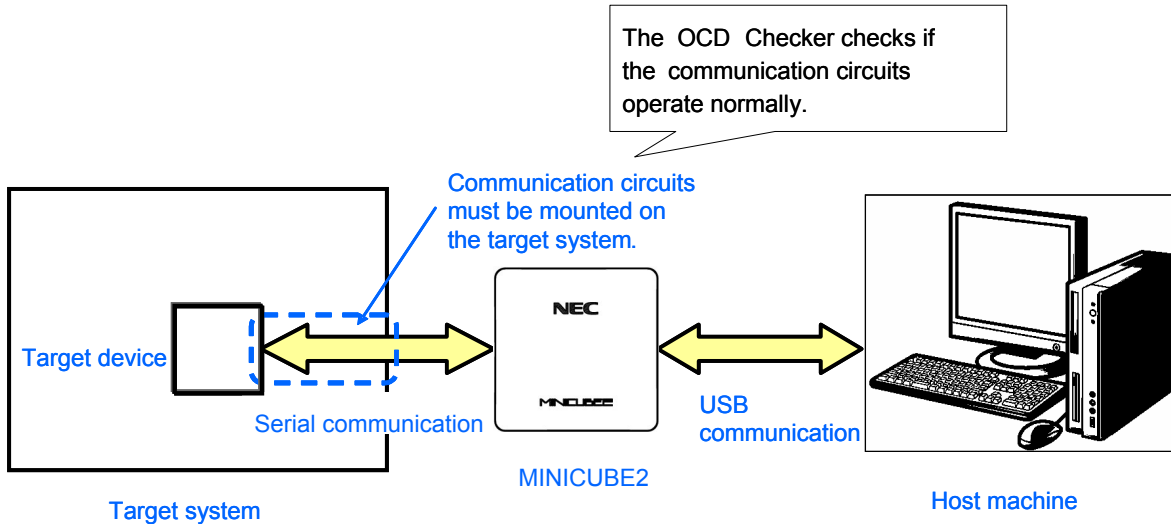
The OCD Checker checks if the communication circuits operate normally.

Communication circuits must be mounted on the target system.

Target device

NEC

MINICUBE2

Serial communication

USB communication

MINICUBE2

Target system

Host machine